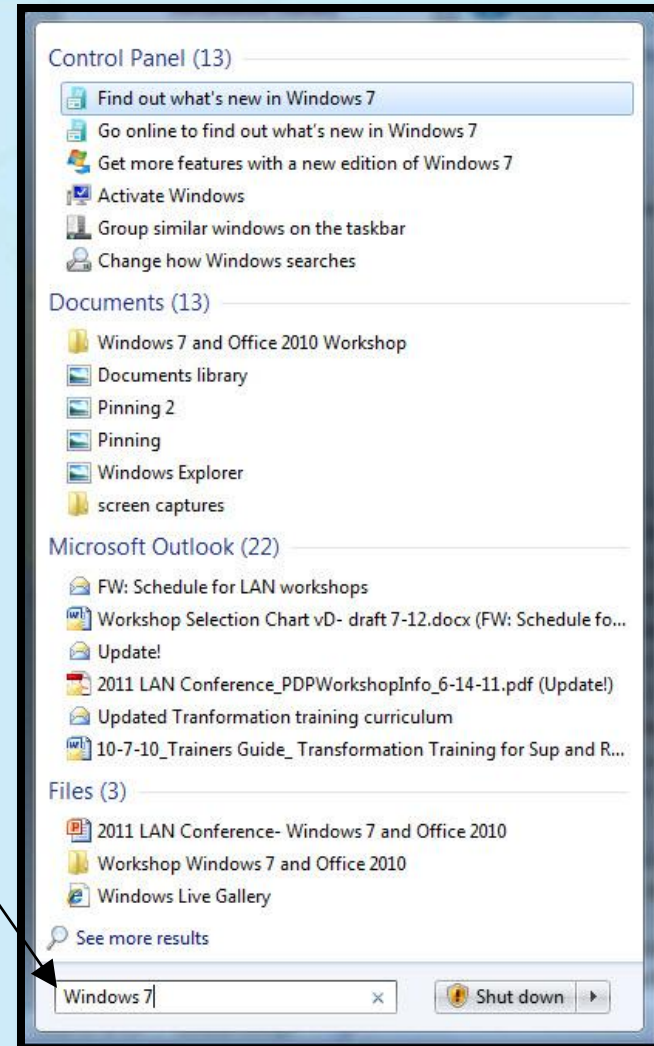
Control Panel (13)

Find out what's new in Windows 7

Go online to find out what's new in Windows 7

Get more features with a new edition of Windows 7

Activate Windows

Group similar windows on the taskbar

Change how Windows searches

Documents (13)

Windows 7 and Office 2010 Workshop

Documents library

Pinning 2

Pinning

Windows Explorer

screen captures

Microsoft Outlook (22)

FW: Schedule for LAN workshops

Workshop Selection Chart vD- draft 7-12.docx (FW: Schedule fo...

Update!

2011 LAN Conference_PDPWorkshopInfo_6-14-11.pdf (Update!)

Updated Tranformation training curriculum

10-7-10_Trainers Guide_ Transformation Training for Sup and R...

Files (3)

2011 LAN Conference- Windows 7 and Office 2010

Workshop Windows 7 and Office 2010

Windows Live Gallery

See more results

Windows 7 ×

Shut down